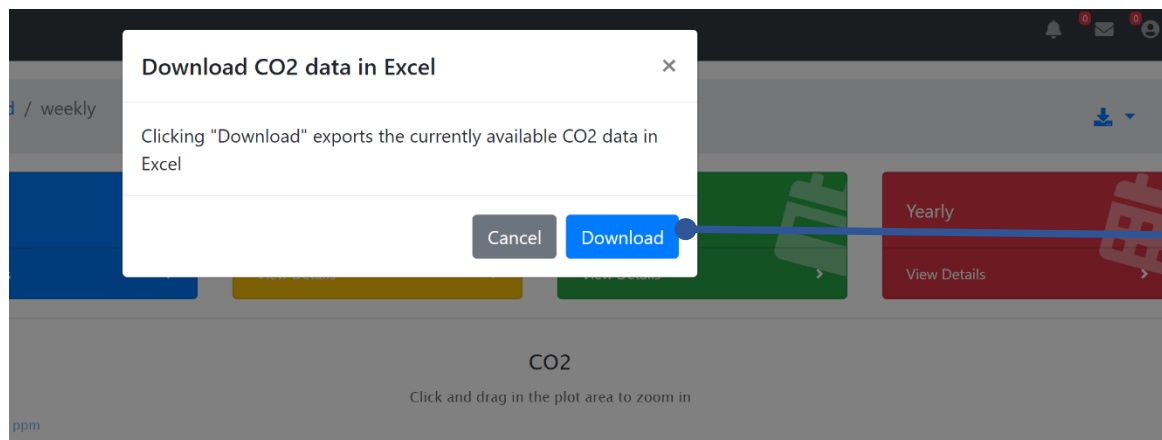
0
0
d / weekly
Download CO2 data in Excel
×
Clicking "Download" exports the currently available CO2 data in Excel
Cancel
Download
Yearly
View Details
CO2
Click and drag in the plot area to zoom in
ppm